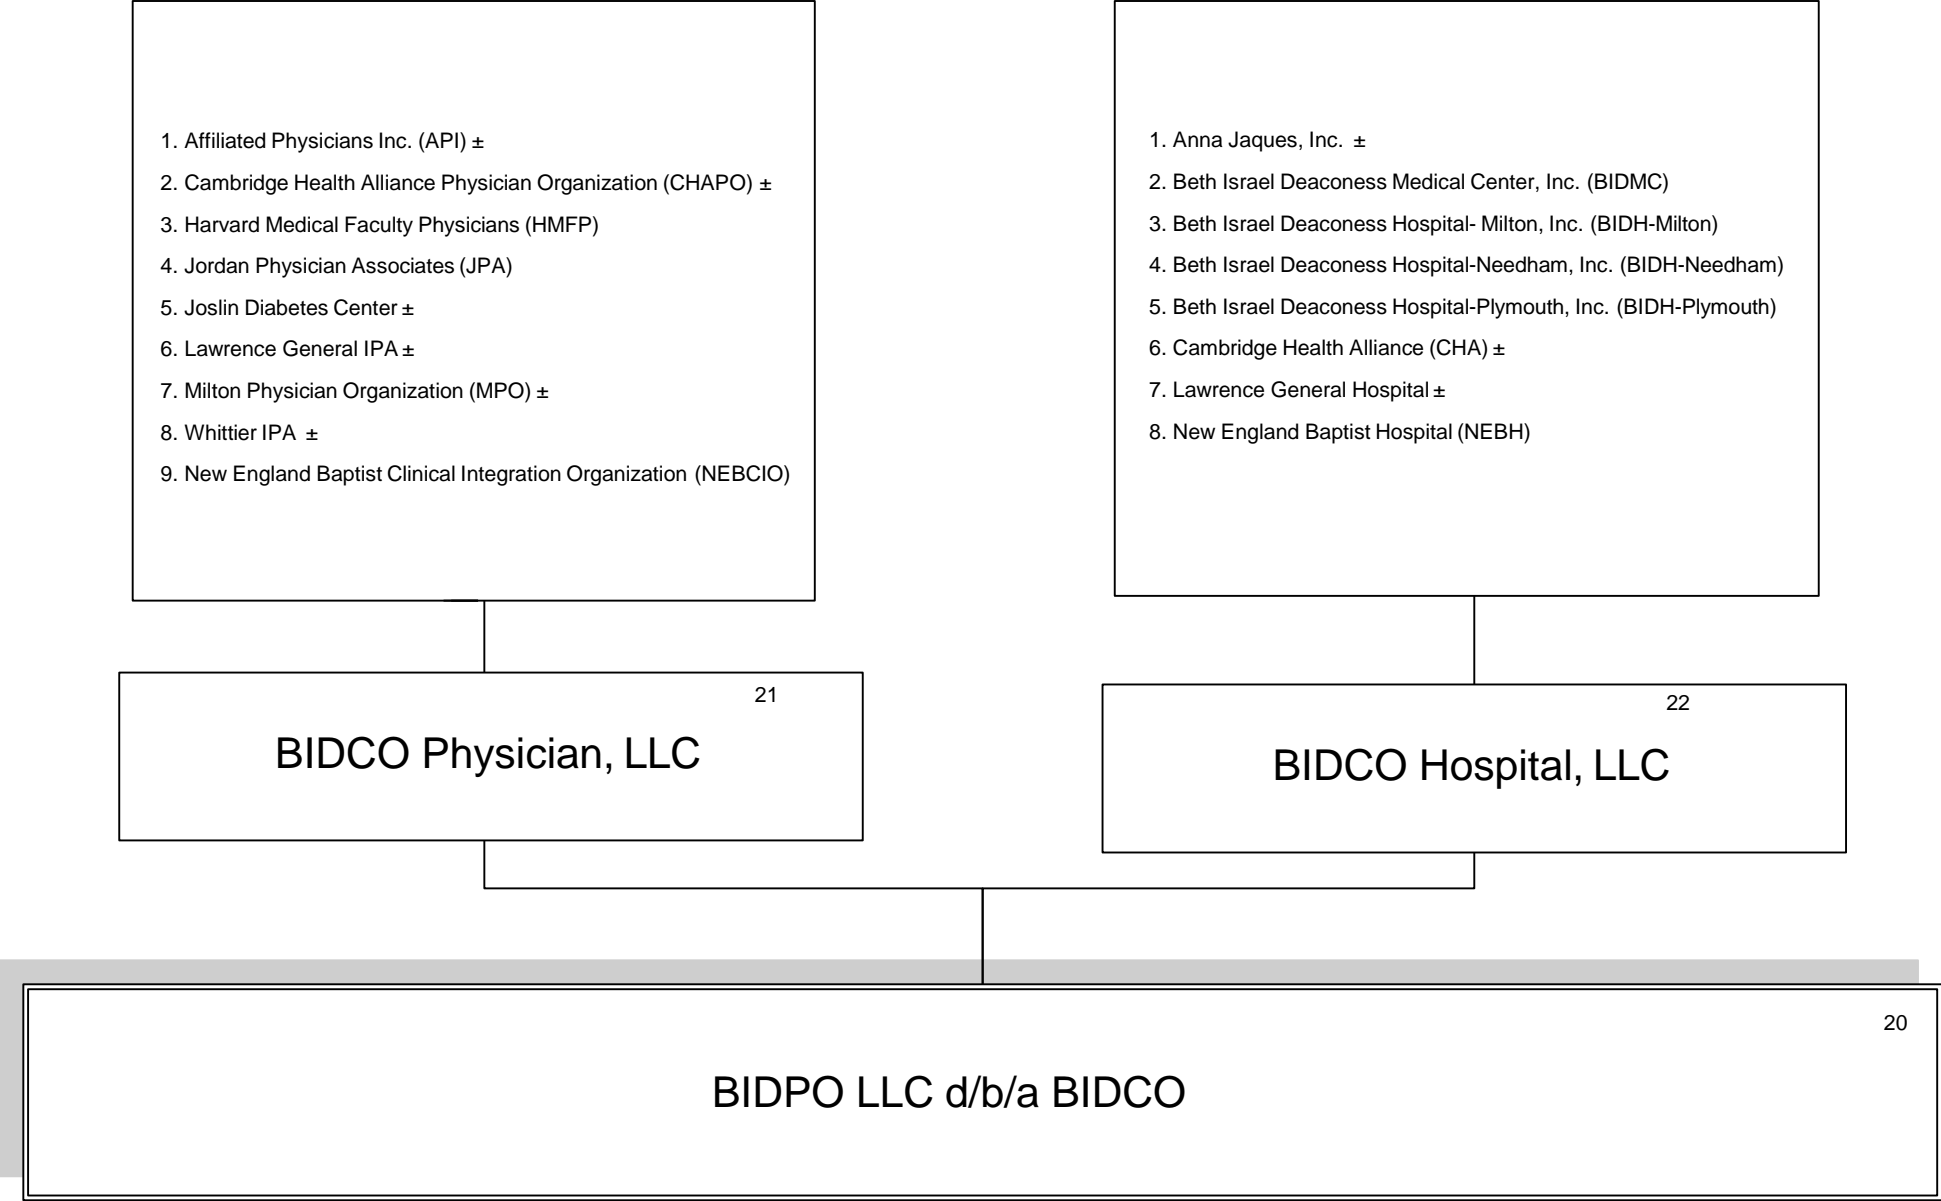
1. Affiliated Physicians Inc. (API) ±
2. Cambridge Health Alliance Physician Organization (CHAPO) ±
3. Harvard Medical Faculty Physicians (HMFP)
4. Jordan Physician Associates (JPA)
5. Joslin Diabetes Center ±
6. Lawrence General IPA ±
7. Milton Physician Organization (MPO) ±
8. Whittier IPA ±
9. New England Baptist Clinical Integration Organization (NEBCIO)

1. Anna Jaques, Inc. ±
2. Beth Israel Deaconess Medical Center, Inc. (BIDMC)
3. Beth Israel Deaconess Hospital- Milton, Inc. (BIDH-Milton)
4. Beth Israel Deaconess Hospital-Needham, Inc. (BIDH-Needham)
5. Beth Israel Deaconess Hospital-Plymouth, Inc. (BIDH-Plymouth)
6. Cambridge Health Alliance (CHA) ±
7. Lawrence General Hospital ±
8. New England Baptist Hospital (NEBH)

21
BIDCO Physician, LLC

22
BIDCO Hospital, LLC

20
BIDPO LLC d/b/a BIDCO